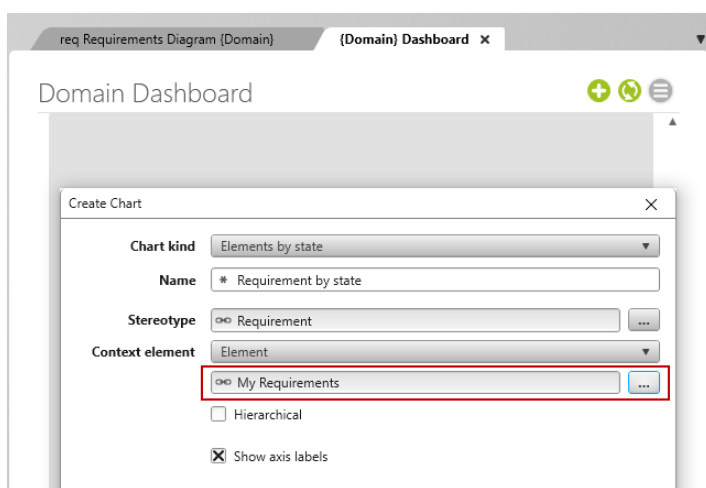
req Requirements Diagram {Domain}

{Domain} Dashboard ×

Domain Dashboard

Create Chart

×

Chart kind

Elements by state

Name

\* Requirement by state

Stereotype

Requirement

...

Context element

Element

My Requirements

...

Hierarchical

Show axis labels